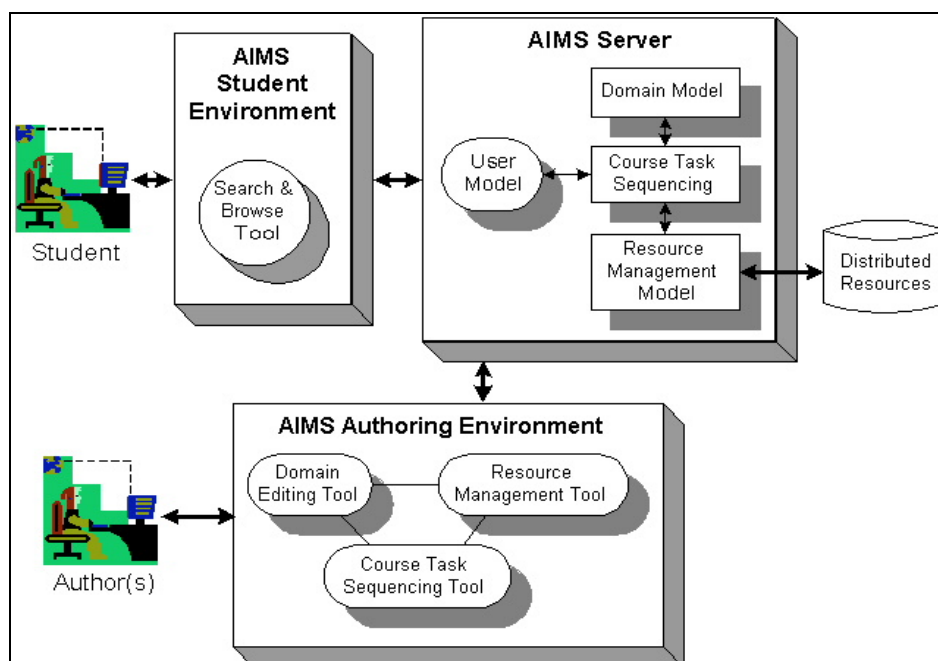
AIMS Student Environment

Search & Browse Tool

Student

AIMS Server

Domain Model

User Model

Course Task Sequencing

Resource Management Model

Distributed Resources

AIMS Authoring Environment

Domain Editing Tool

Resource Management Tool

Course Task Sequencing Tool

Author(s)